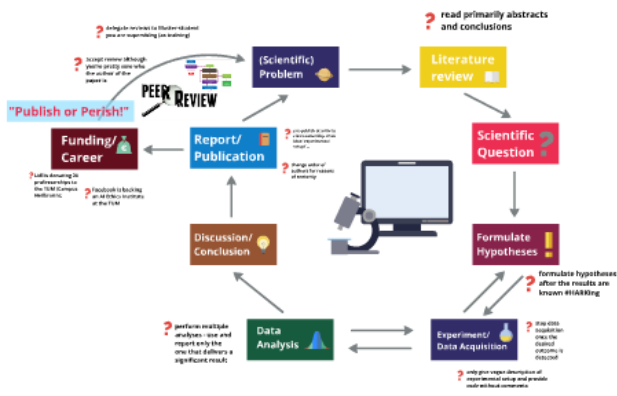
delegate reviews to Master students you are supervising (as training)

accept review although you're pretty sure who the author of the paper is

(Scientific) Problem

read primarily abstracts and conclusions

Literature review

PEER REVIEW

"Publish or Perish!"

Funding/ Career

Lidl is donating 20 professorships to the TUM (Campus Heilbronn)

Facebook is backing an AI Ethics Institute at the TUM

Report/ Publication

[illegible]

change order of authors for reasons of seniority

Scientific Question

Formulate Hypotheses

formulate hypotheses after the results are known #HARKing

Discussion/ Conclusion

perform multiple analyses - use and report only the one that delivers a significant result

Data Analysis

Experiment/ Data Acquisition

stop data acquisition once the desired outcome is detected

only give vague description of experimental setup and provide code without comments